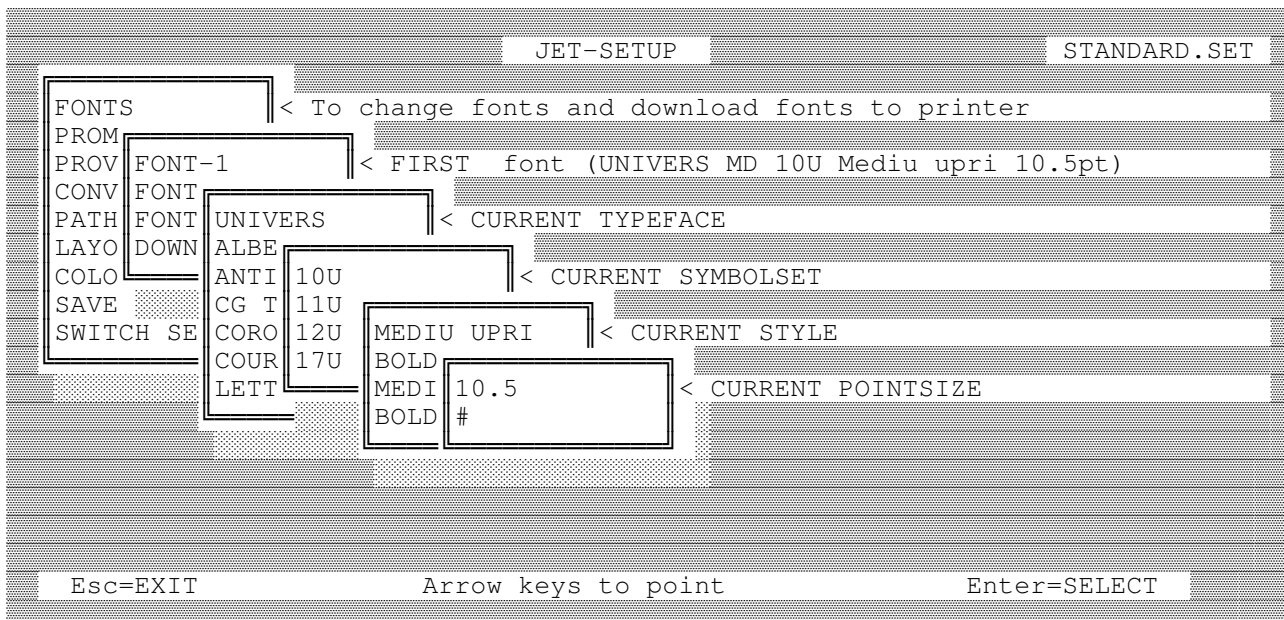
JET-SETUP

STANDARD.SET

FONTS < To change fonts and download fonts to printer
PROM
PROV FONT-1 < FIRST font (UNIVERS MD 10U Mediu upri 10.5pt)
CONV FONT
PATH FONT UNIVERS < CURRENT TYPEFACE
LAYO DOWN ALBE
COLO ANTI 10U < CURRENT SYMBOLSET
SAVE CG T 11U
SWITCH SE CORO 12U MEDIU UPRI < CURRENT STYLE
COUR 17U BOLD
LETT MEDI 10.5 < CURRENT POINTSIZE
BOLD #

Esc=EXIT

Arrow keys to point

Enter=SELECT